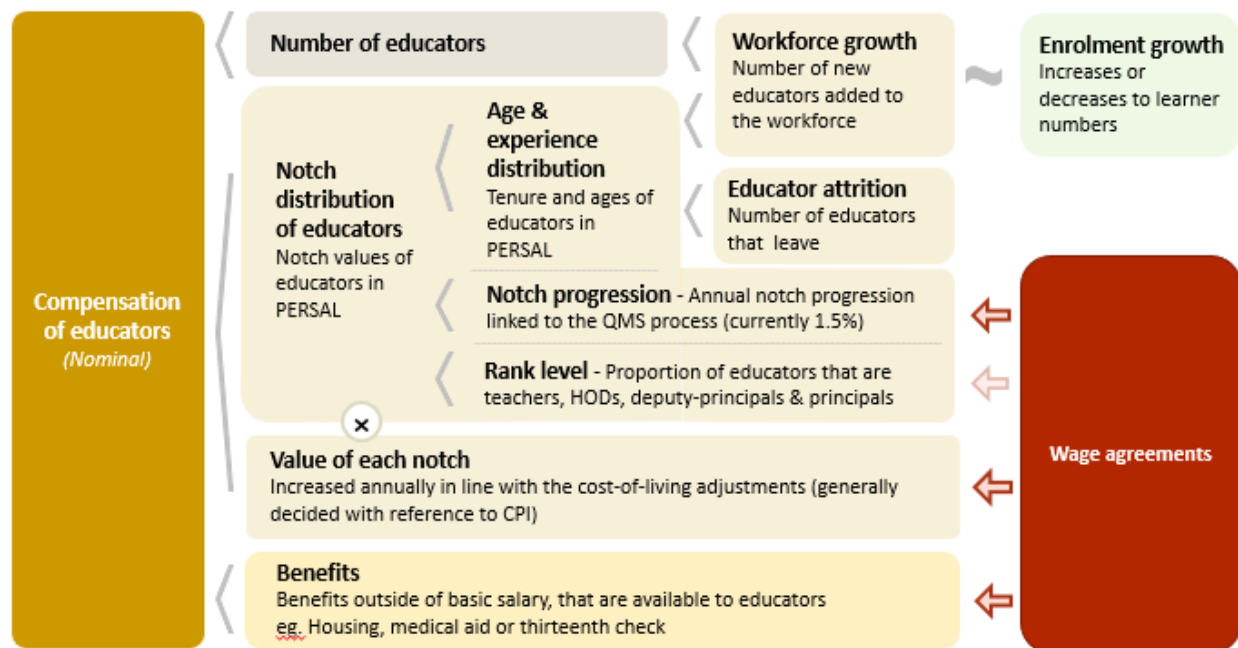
Compensation of educators
(Nominal)

Number of educators

Workforce growth
Number of new educators added to the workforce

~

Enrolment growth
Increases or decreases to learner numbers

Notch distribution of educators
Notch values of educators in PERSAL

Age & experience distribution
Tenure and ages of educators in PERSAL

Educator attrition
Number of educators that leave

Notch progression - Annual notch progression linked to the QMS process (currently 1.5%)

Rank level - Proportion of educators that are teachers, HODs, deputy-principals & principals

×

Value of each notch
Increased annually in line with the cost-of-living adjustments (generally decided with reference to CPI)

Wage agreements

Benefits
Benefits outside of basic salary, that are available to educators eg. Housing, medical aid or thirteenth check